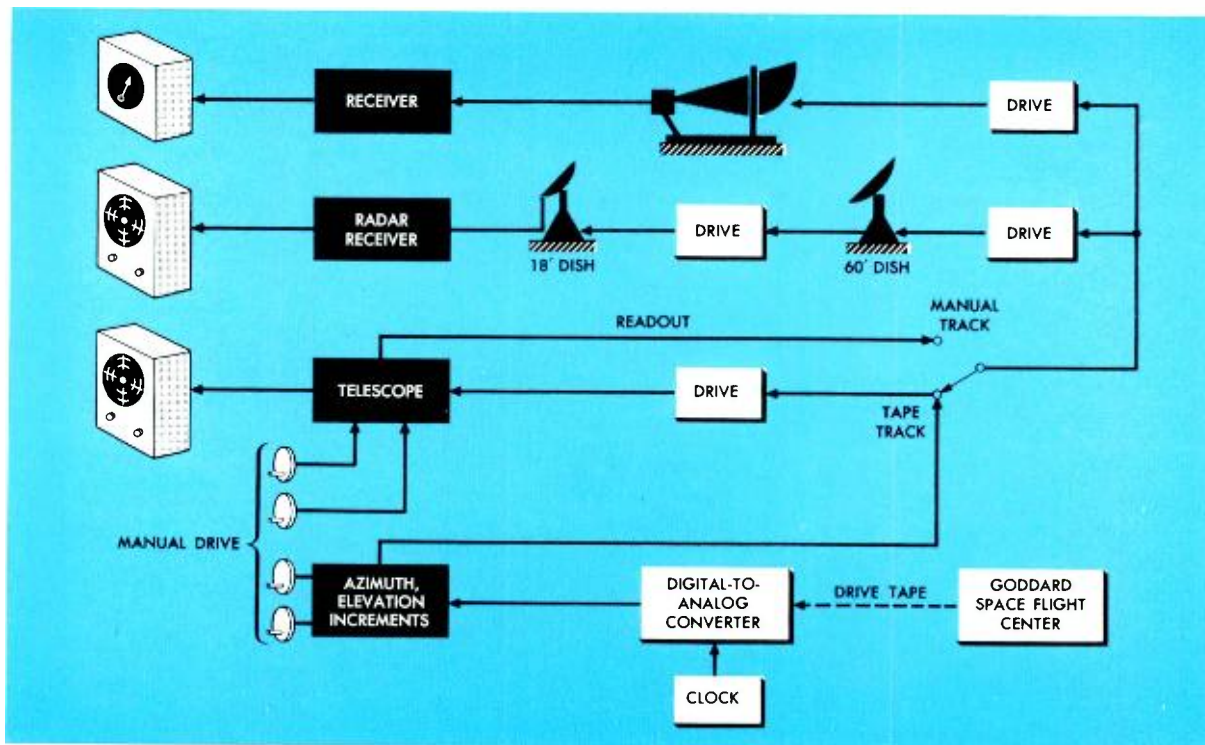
RECEIVER

DRIVE

RADAR RECEIVER

DRIVE

DRIVE

18′ DISH

60′ DISH

MANUAL TRACK

READOUT

TELESCOPE

DRIVE

TAPE TRACK

MANUAL DRIVE

AZIMUTH, ELEVATION INCREMENTS

DIGITAL-TO-ANALOG CONVERTER

DRIVE TAPE

GODDARD SPACE FLIGHT CENTER

CLOCK